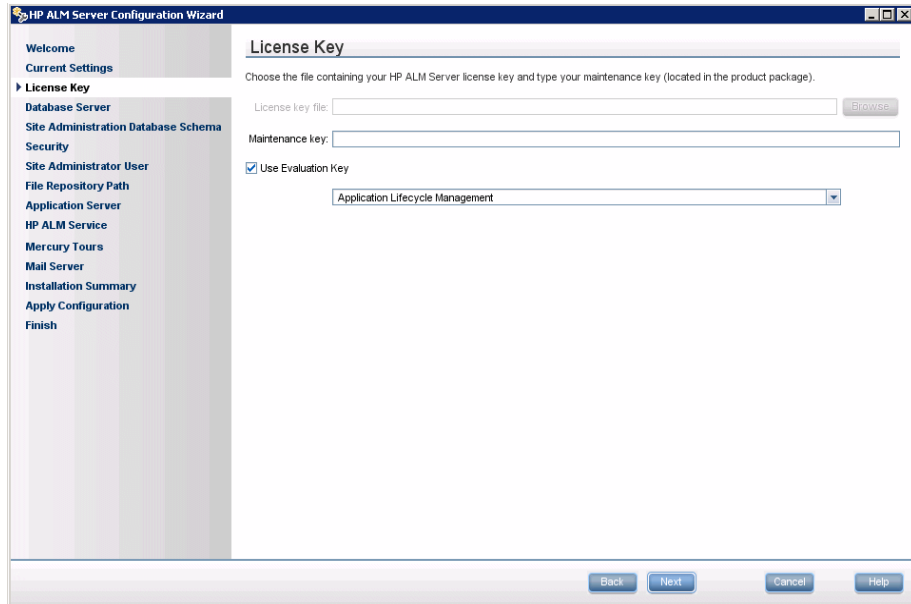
HP ALM Server Configuration Wizard

Welcome
Current Settings
License Key
Database Server
Site Administration Database Schema
Security
Site Administrator User
File Repository Path
Application Server
HP ALM Service
Mercury Tours
Mail Server
Installation Summary
Apply Configuration
Finish

License Key

Choose the file containing your HP ALM Server license key and type your maintenance key (located in the product package).

License key file:
Browse

Maintenance key:

Use Evaluation Key

Application Lifecycle Management

Back
Next
Cancel
Help